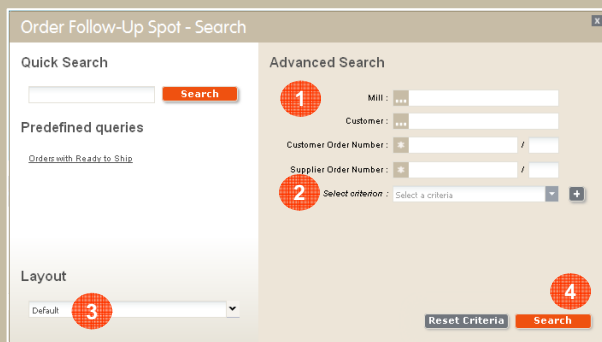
Order Follow-Up Spot - Search

x

Quick Search

Search

Predefined queries

Orders with Ready to Ship

Layout

Default

3

Advanced Search

1

Mill :

Customer :

Customer Order Number :

/

Supplier Order Number :

/

2

Select criterion :

Select a criteria

+

4

Reset Criteria

Search